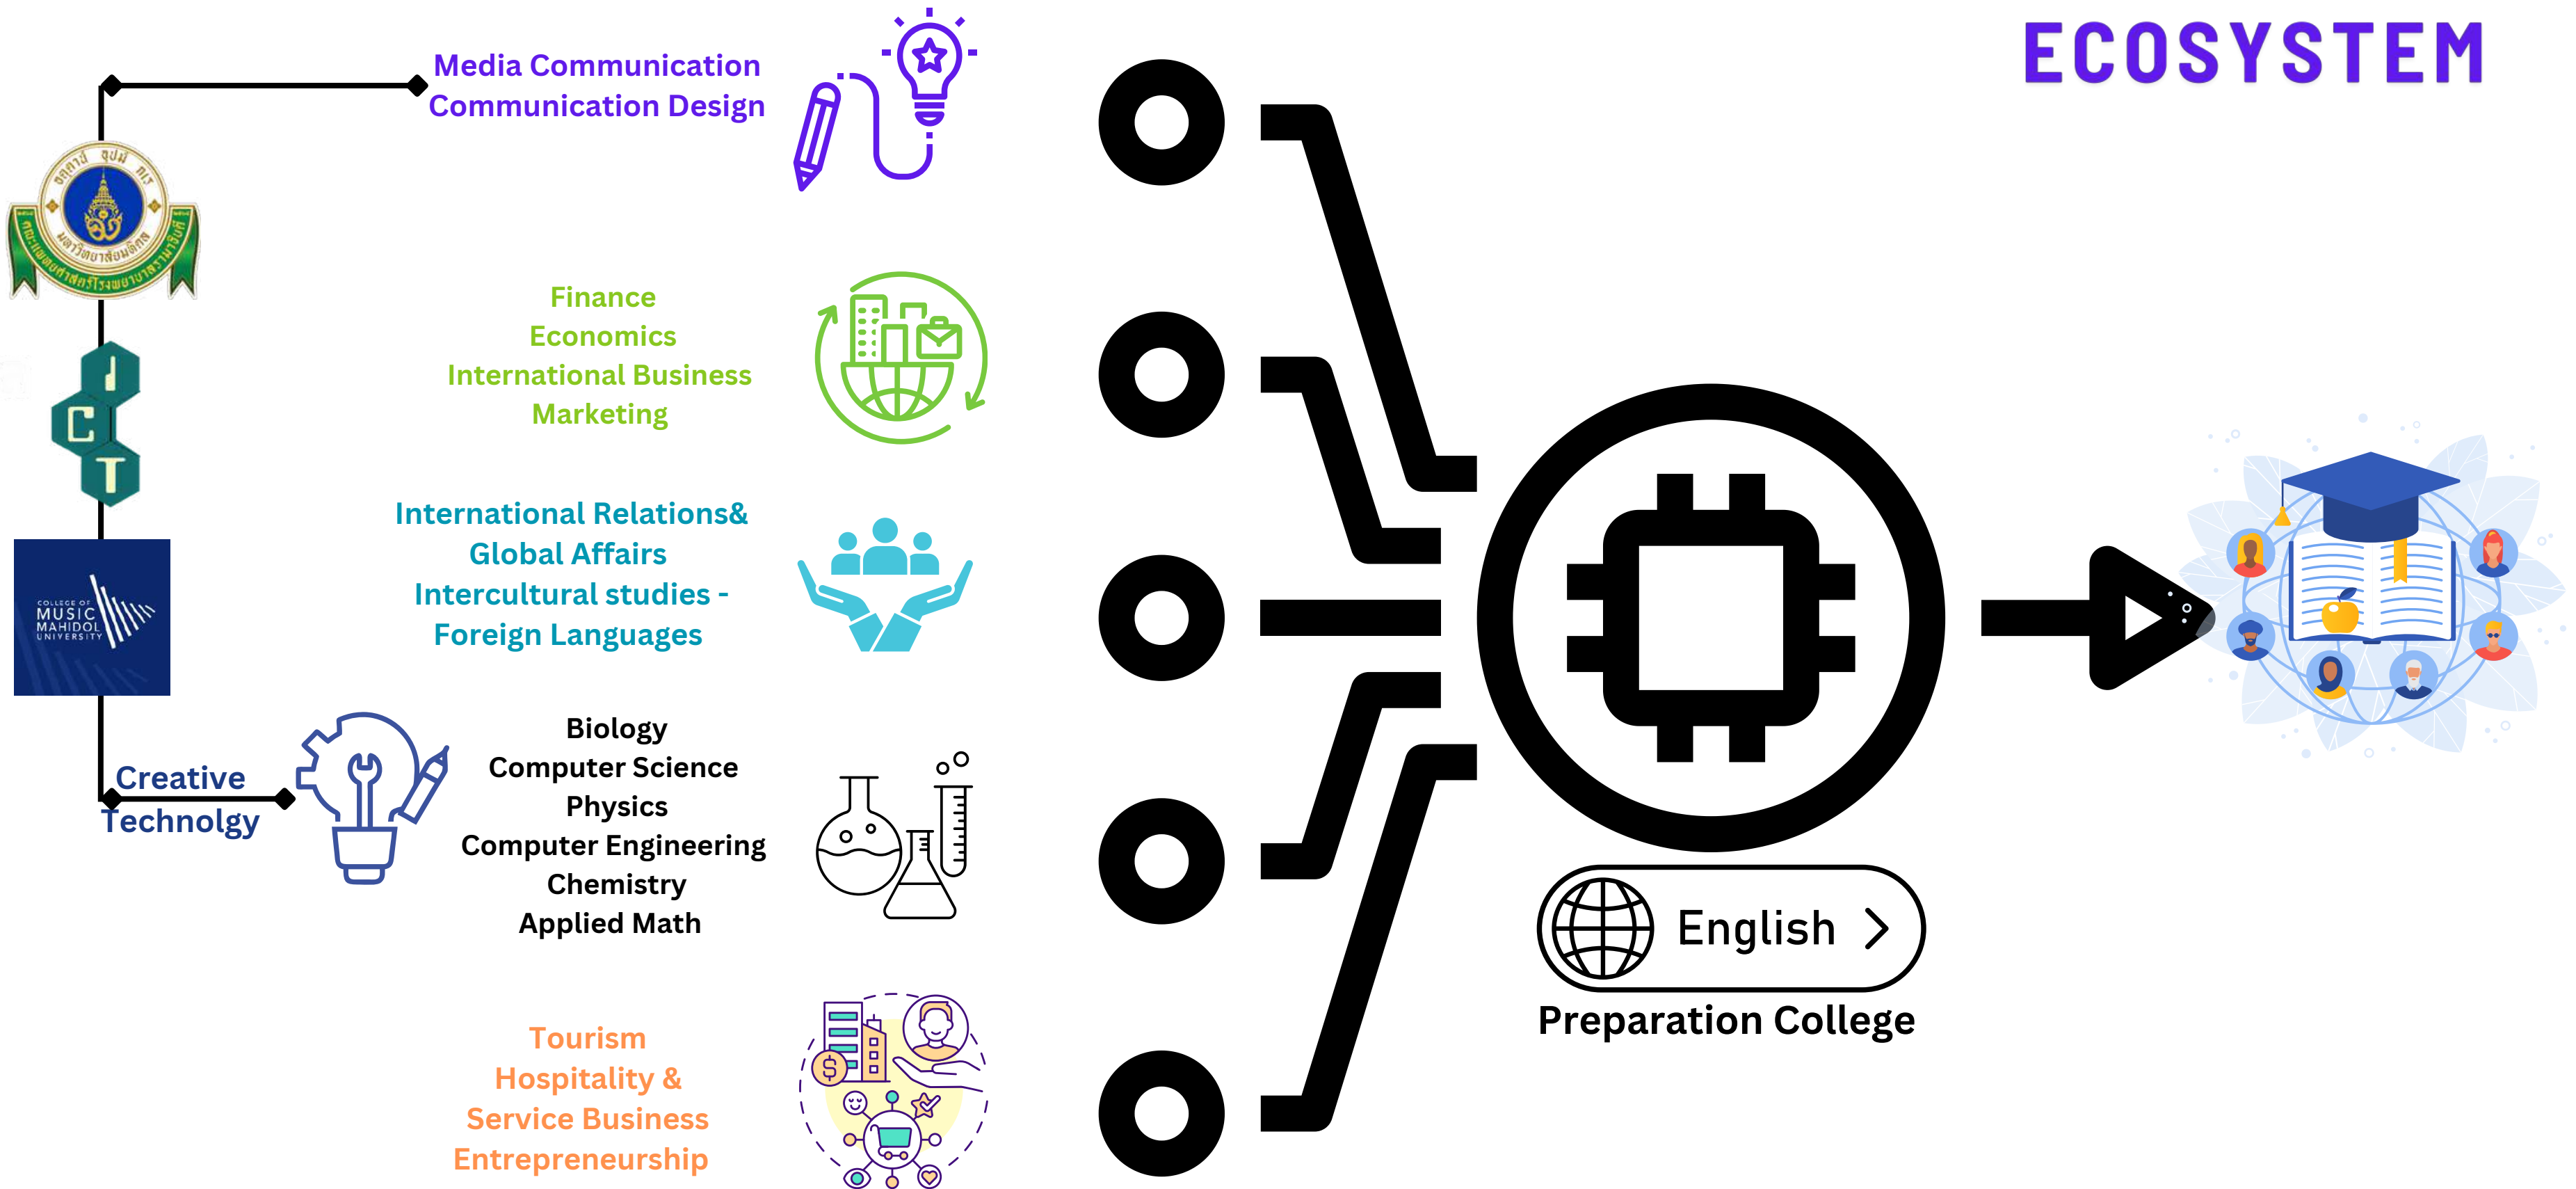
ECOSYSTEM

Media Communication
Communication Design

Finance
Economics
International Business
Marketing

International Relations&
Global Affairs
Intercultural studies -
Foreign Languages

ICT

COLLEGE OF MUSIC MAHIDOL UNIVERSITY

Creative Technolgy

Biology
Computer Science
Physics
Computer Engineering
Chemistry
Applied Math

Tourism
Hospitality &
Service Business
Entrepreneurship

English

Preparation College